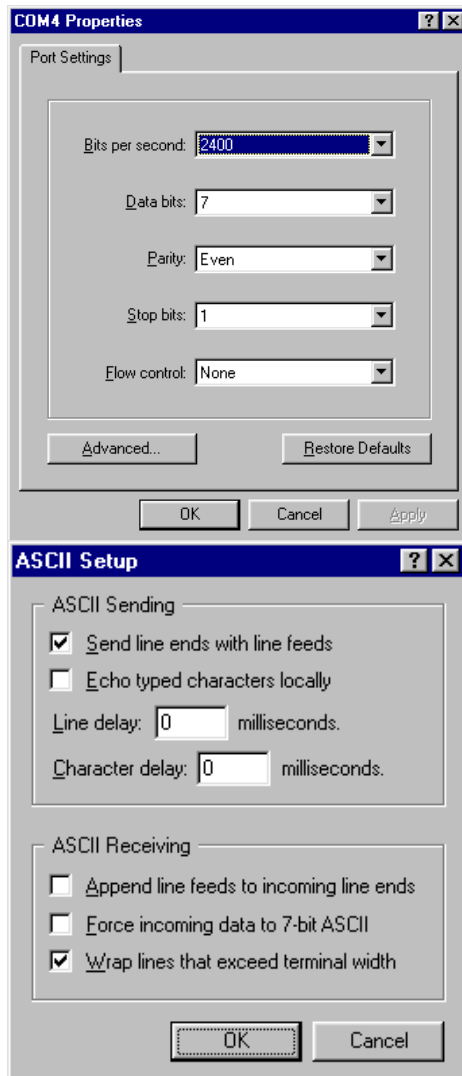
COM4 Properties

?

X

Port Settings

Bits per second: 2400

Data bits: 7

Parity: Even

Stop bits: 1

Flow control: None

Advanced...

Restore Defaults

OK

Cancel

Apply

ASCII Setup

?

X

ASCII Sending

Send line ends with line feeds

Echo typed characters locally

Line delay: 0 milliseconds.

Character delay: 0 milliseconds.

ASCII Receiving

Append line feeds to incoming line ends

Force incoming data to 7-bit ASCII

Wrap lines that exceed terminal width

OK

Cancel